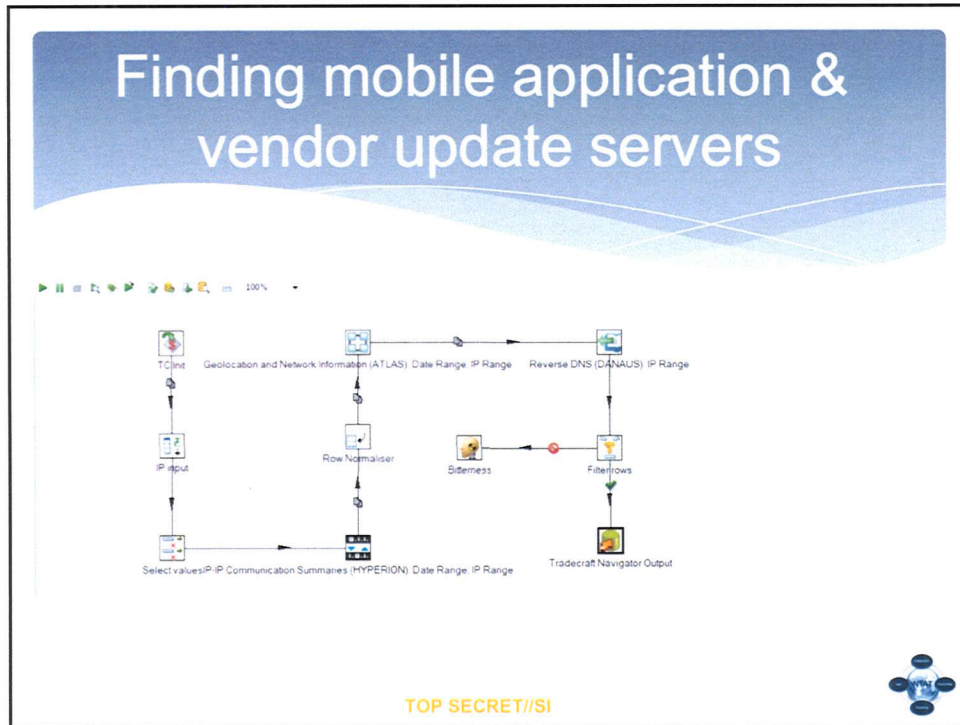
Finding mobile application & vendor update servers

100%

TC Init

Geolocation and Network Information (ATLAS): Date Range; IP Range

Reverse DNS (DANAUS): IP Range

IP input

Row Normaliser

Bitterness

Filter rows

Select values

IP-IP Communication Summaries (HYPERION): Date Range; IP Range

Tradecraft Navigator Output

TOP SECRET//SI